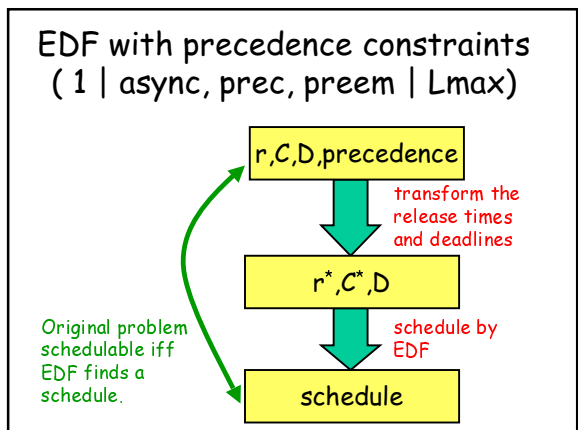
EDF with precedence constraints ( 1 | async, prec, preem | Lmax)

r,C,D,precedence

transform the release times and deadlines

r*,C*,D

Original problem schedulable iff EDF finds a schedule.

schedule by EDF

schedule